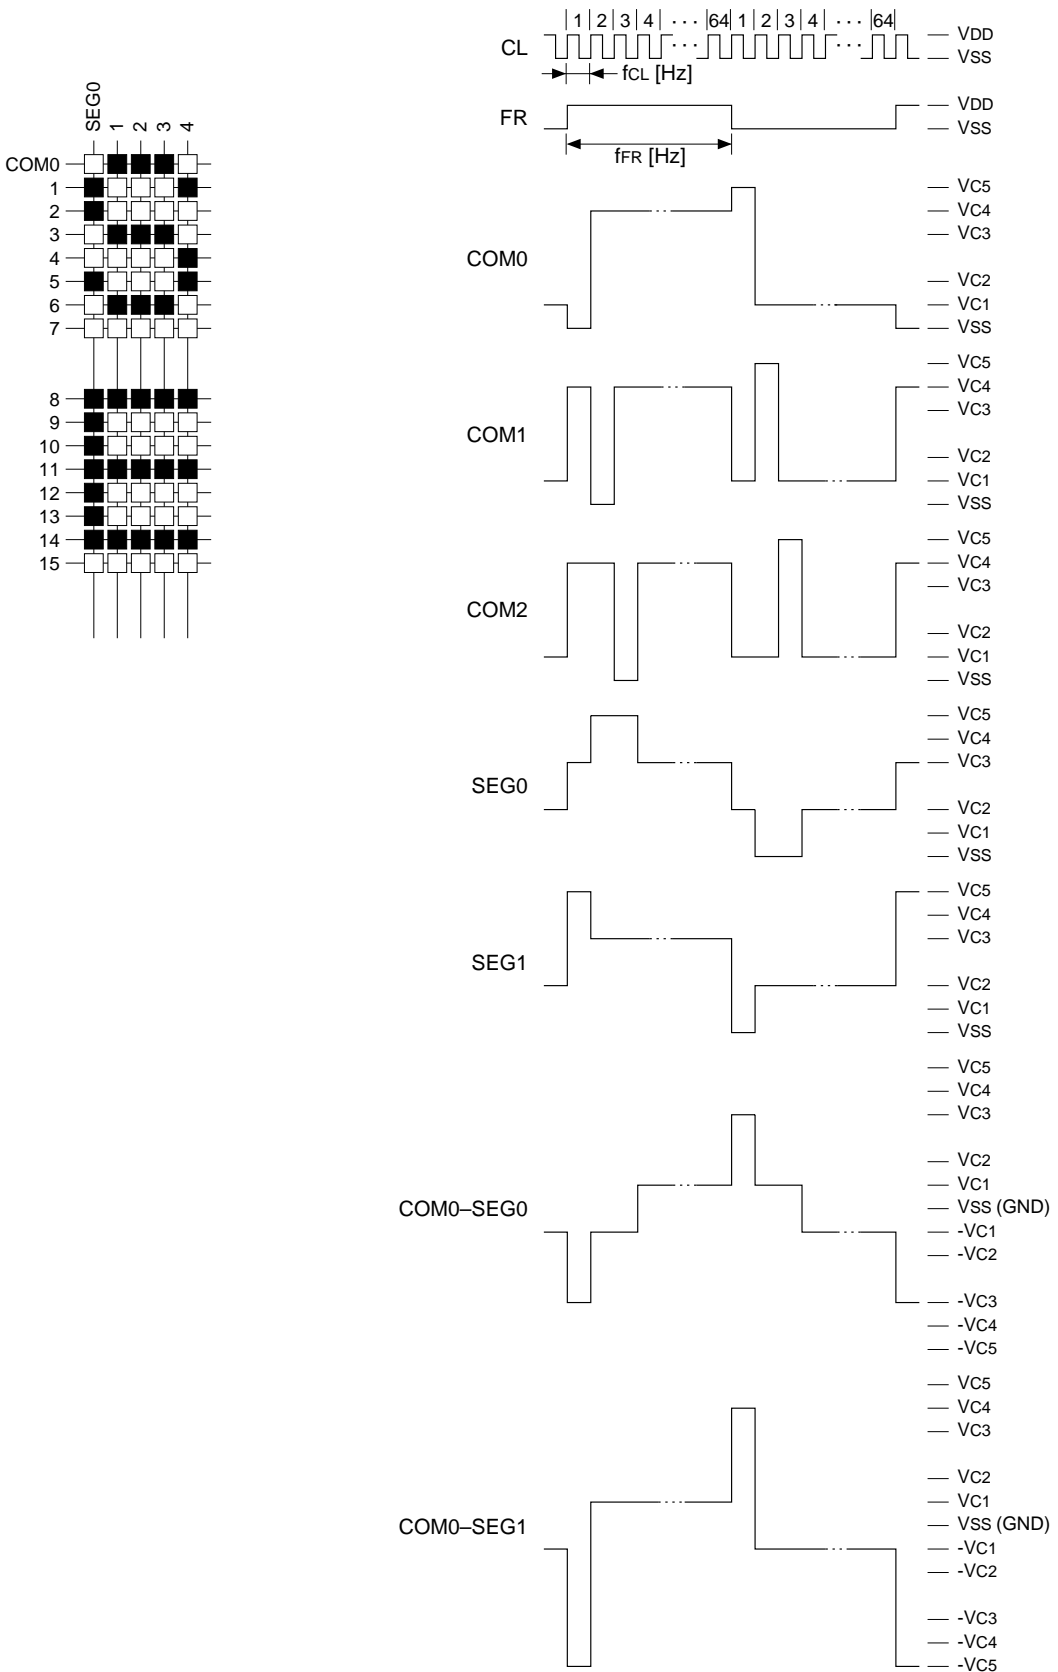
SEG0
1
2
3
4

COM0
1
2
3
4
5
6
7

8
9
10
11
12
13
14
15

| 1 | 2 | 3 | 4 | · · · | 64 | 1 | 2 | 3 | 4 | · · · | 64 |

CL

fCL [Hz]

VDD
VSS

FR

fFR [Hz]

VDD
VSS

COM0

VC5
VC4
VC3
VC2
VC1
VSS

COM1

VC5
VC4
VC3
VC2
VC1
VSS

COM2

VC5
VC4
VC3
VC2
VC1
VSS

SEG0

VC5
VC4
VC3
VC2
VC1
VSS

SEG1

VC5
VC4
VC3
VC2
VC1
VSS

COM0–SEG0

VC5
VC4
VC3
VC2
VC1
VSS (GND)
-VC1
-VC2
-VC3
-VC4
-VC5

COM0–SEG1

VC5
VC4
VC3
VC2
VC1
VSS (GND)
-VC1
-VC2
-VC3
-VC4
-VC5